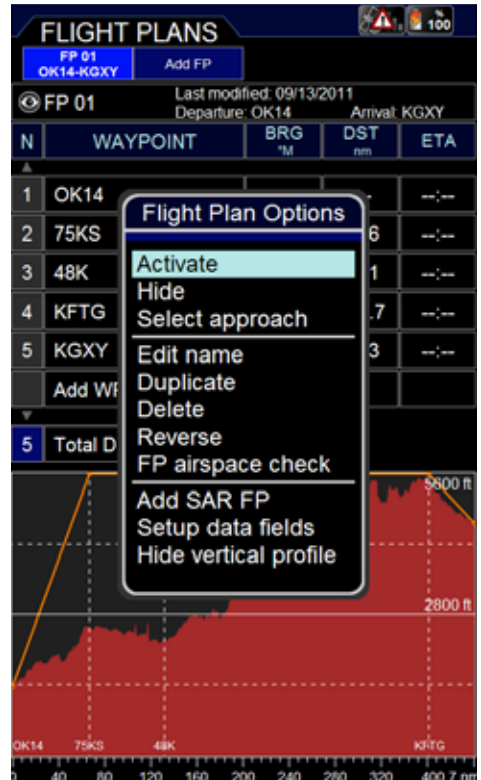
FLIGHT PLANS

100

FP 01 OK14-KGXY

Add FP

FP 01

Last modified: 09/13/2011
Departure: OK14 Arrival: KGXY

| N | WAYPOINT | BRG °M | DST nm | ETA |
|---|---|---|---|---|
| 1 | OK14 | | - | --:-- |
| 2 | 75KS | | 6 | --:-- |
| 3 | 48K | | 1 | --:-- |
| 4 | KFTG | | .7 | --:-- |
| 5 | KGXY | | 3 | --:-- |
| | Add WF | | | |
| 5 | Total D | | | |

Flight Plan Options

Activate
Hide
Select approach

Edit name
Duplicate
Delete
Reverse
FP airspace check

Add SAR FP
Setup data fields
Hide vertical profile

5800 ft

2800 ft

OK14 75KS 48K KFTG

0 40 80 120 160 200 240 280 320 400.7 nm